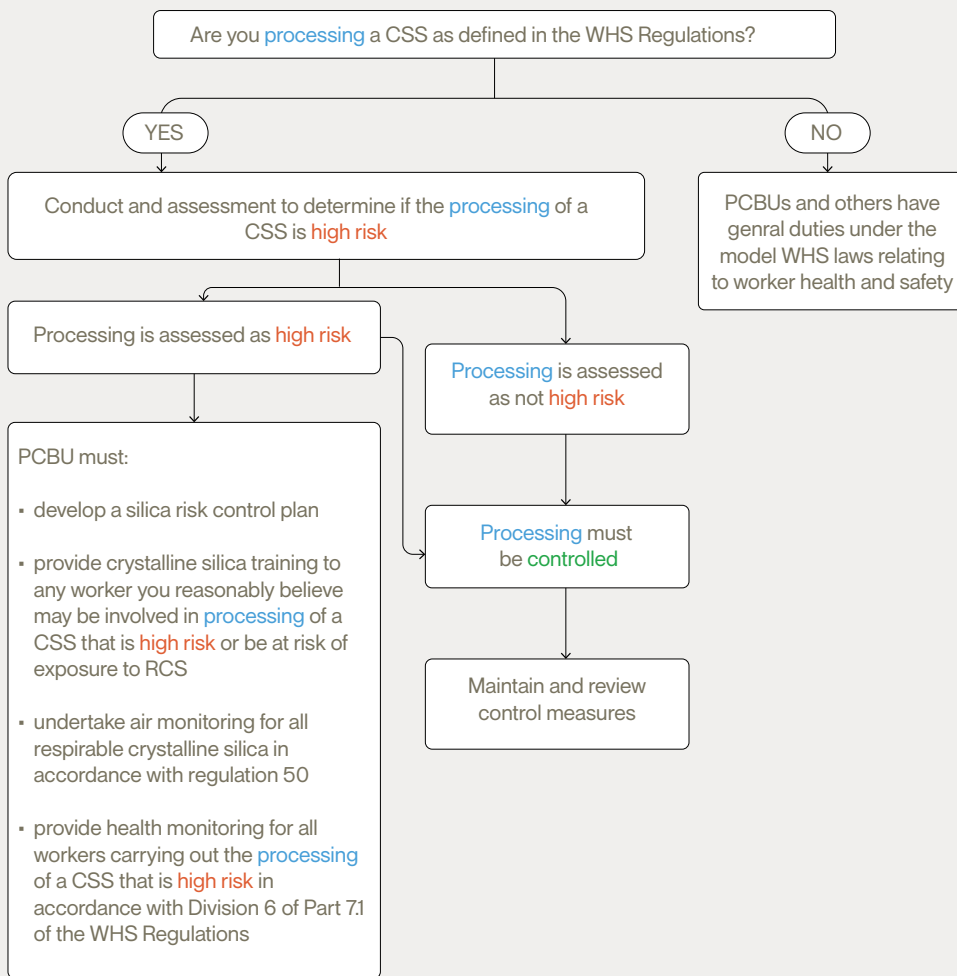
Are you processing a CSS as defined in the WHS Regulations?

YES

NO

Conduct and assessment to determine if the processing of a CSS is high risk

PCBUs and others have genral duties under the model WHS laws relating to worker health and safety

Processing is assessed as high risk

Processing is assessed as not high risk

PCBU must:

- develop a silica risk control plan
- provide crystalline silica training to any worker you reasonably believe may be involved in processing of a CSS that is high risk or be at risk of exposure to RCS
- undertake air monitoring for all respirable crystalline silica in accordance with regulation 50
- provide health monitoring for all workers carrying out the processing of a CSS that is high risk in accordance with Division 6 of Part 7.1 of the WHS Regulations

Processing must be controlled

Maintain and review control measures